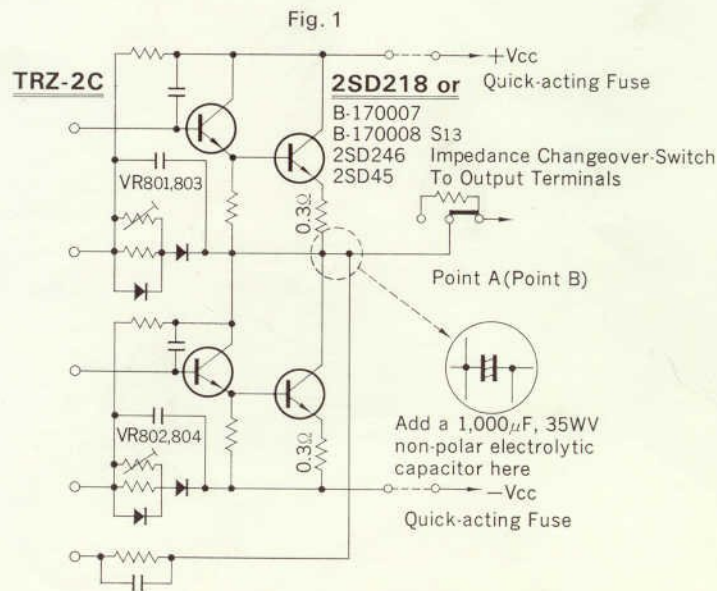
Fig. 1

TRZ-2C

+Vcc
Quick-acting Fuse

2SD218 or
B-170007
B-170008
2SD246
2SD45

S13
Impedance Changeover-Switch
To Output Terminals

VR801,803

0.3Ω

Point A (Point B)

VR802,804

0.3Ω

Add a 1,000$\mu$F, 35WV non-polar electrolytic capacitor here

−Vcc
Quick-acting Fuse